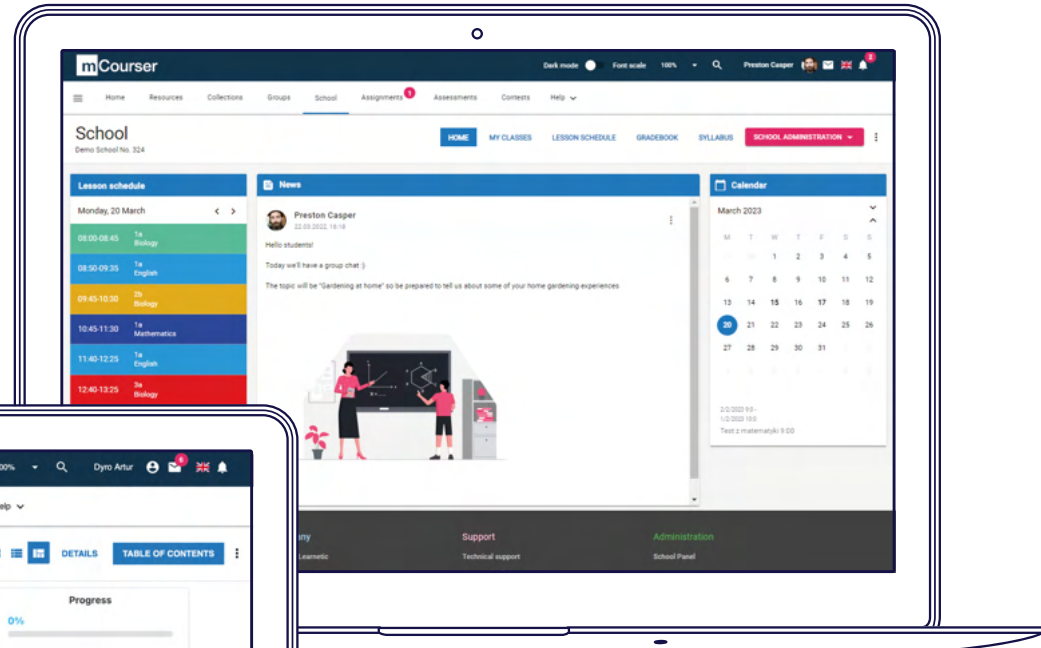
mCourser

Dark mode Font scale 100% Preston Casper 2

Home Resources Collections Groups School Assignments 1 Assessments Contests Help

School
Demo School No. 324

HOME MY CLASSES LESSON SCHEDULE GRADEBOOK SYLLABUS SCHOOL ADMINISTRATION

Lesson schedule

Monday, 20 March

08:00-08:45 1a Biology
08:50-09:35 1a English
09:45-10:30 2b Biology
10:45-11:30 1a Mathematics
11:40-12:25 1a English
12:40-13:25 3a Biology

News

Preston Casper
22.03.2022, 16:18

Hello students!

Today we'll have a group chat :)

The topic will be "Gardening at home" so be prepared to tell us about some of your home gardening experiences

Calendar

March 2023

| M | T | W | T | F | S | S |
|---|---|---|---|---|---|---|
| 27 | 28 | 1 | 2 | 3 | 4 | 5 |
| 6 | 7 | 8 | 9 | 10 | 11 | 12 |
| 13 | 14 | 15 | 16 | 17 | 18 | 19 |
| 20 | 21 | 22 | 23 | 24 | 25 | 26 |
| 27 | 28 | 29 | 30 | 31 | | |

2/2/2023 9:0 -
1/2/2023 10:0
Test z matematyki 9:00

any
Learnetic

Support
Technical support

Administration
School Panel

00% Dyro Artur 6

elp

DETAILS TABLE OF CONTENTS

Progress
0%